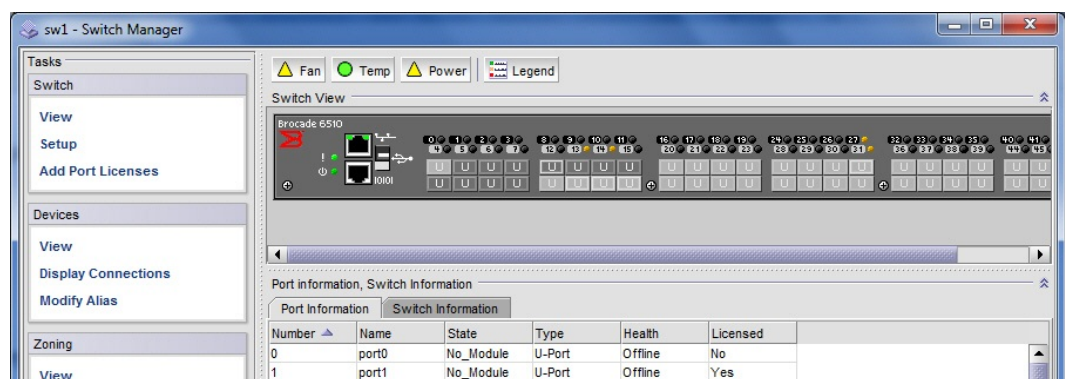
sw1 - Switch Manager

Tasks
Switch
View
Setup
Add Port Licenses

Devices
View
Display Connections
Modify Alias

Zoning
View

Fan Temp Power Legend

Switch View

Brocade 6510

0 1 2 3 4 5 6 7 8 9 10 11 12 13 14 15 16 17 18 19 20 21 22 23 24 25 26 27 28 29 30 31 32 33 34 35 36 37 38 39 40 41 44 45

U U U U U U U U U U U U U U U U U U U U U U U U U U U U U U U U U U U U U U U U U U

Port information, Switch Information

Port Information | Switch Information

| Number | Name | State | Type | Health | Licensed |
|---|---|---|---|---|---|
| 0 | port0 | No_Module | U-Port | Offline | No |
| 1 | port1 | No_Module | U-Port | Offline | Yes |